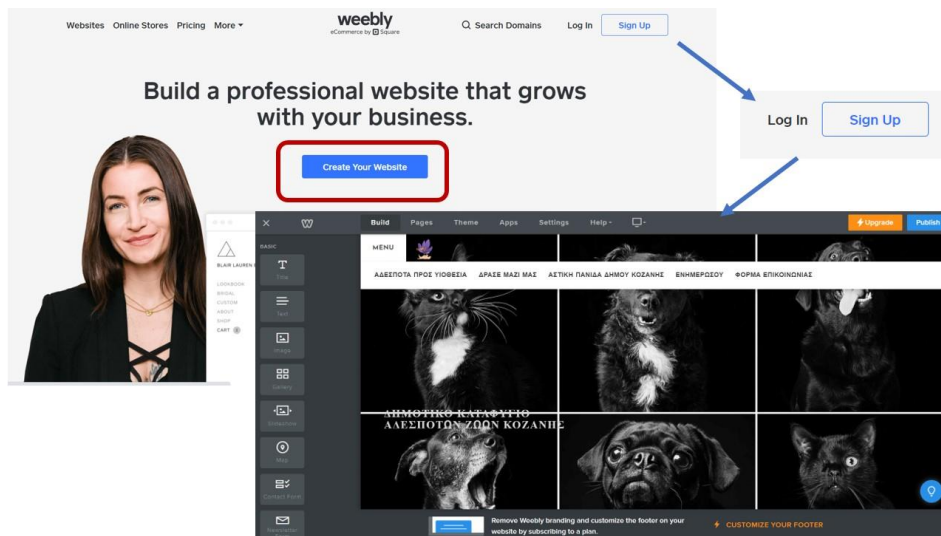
Websites Online Stores Pricing More ▾

weebly
eCommerce by Square

Search Domains Log In Sign Up

Build a professional website that grows with your business.

Create Your Website

Log In Sign Up

BLAIR LAUREN
LOOKBOOK
BRIDAL
CUSTOM
ABOUT
SHOP
CART

BASIC
Title
Text
Image
Gallery
Slideshow
Map
Contact Form
Newsletter

Build Pages Theme Apps Settings Help ▾

Upgrade Publish

MENU

ΑΔΕΣΠΟΤΑ ΠΡΟΣ ΥΙΟΘΕΣΙΑ ΔΡΑΣΕ ΜΑΖΙ ΜΑΣ ΑΣΤΙΚΗ ΠΑΝΙΔΑ ΔΗΜΟΥ ΚΟΖΑΝΗΣ ΕΝΗΜΕΡΩΣΟΥ ΦΟΡΜΑ ΕΠΙΚΟΙΝΩΝΙΑΣ

ΔΗΜΟΤΙΚΟ ΚΑΤΑΦΥΓΙΟ
ΑΔΕΣΠΟΤΩΝ ΖΩΩΝ ΚΟΖΑΝΗΣ

Remove Weebly branding and customize the footer on your website by subscribing to a plan.

CUSTOMIZE YOUR FOOTER